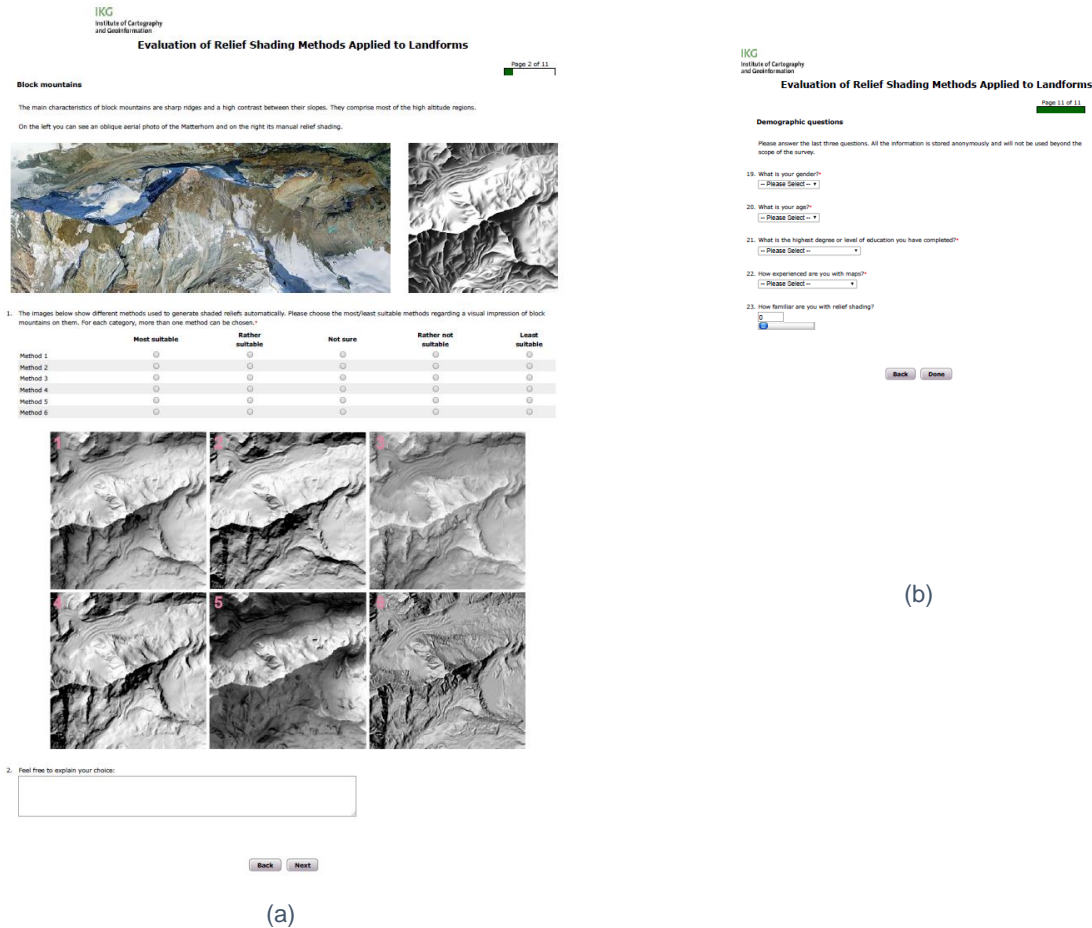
IKG
Institute of Cartography and Geoinformation

Evaluation of Relief Shading Methods Applied to Landforms

Page 2 of 11

Block mountains

The main characteristics of block mountains are sharp ridges and a high contrast between their slopes. They comprise most of the high altitude regions.

On the left you can see an oblique aerial photo of the Matterhorn and on the right its manual relief shading.

1. The images below show different methods used to generate shaded reliefs automatically. Please choose the most/least suitable methods regarding a visual impression of block mountains on them. For each category, more than one method can be chosen.*

| | Most suitable | Rather suitable | Not sure | Rather not suitable | Least suitable |
|---|---|---|---|---|---|
| Method 1 | | | | | |
| Method 2 | | | | | |
| Method 3 | | | | | |
| Method 4 | | | | | |
| Method 5 | | | | | |
| Method 6 | | | | | |

1 2 3
4 5 6

2. Feel free to explain your choice:

Back Next

(a)

IKG
Institute of Cartography and Geoinformation

Evaluation of Relief Shading Methods Applied to Landforms

Page 11 of 11

Demographic questions

Please answer the last three questions. All the information is stored anonymously and will not be used beyond the scope of the survey.

19. What is your gender?*
-- Please Select --

20. What is your age?*
-- Please Select --

21. What is the highest degree or level of education you have completed?*
-- Please Select --

22. How experienced are you with maps?*
-- Please Select --

23. How familiar are you with relief shading?
0

Back Done

(b)